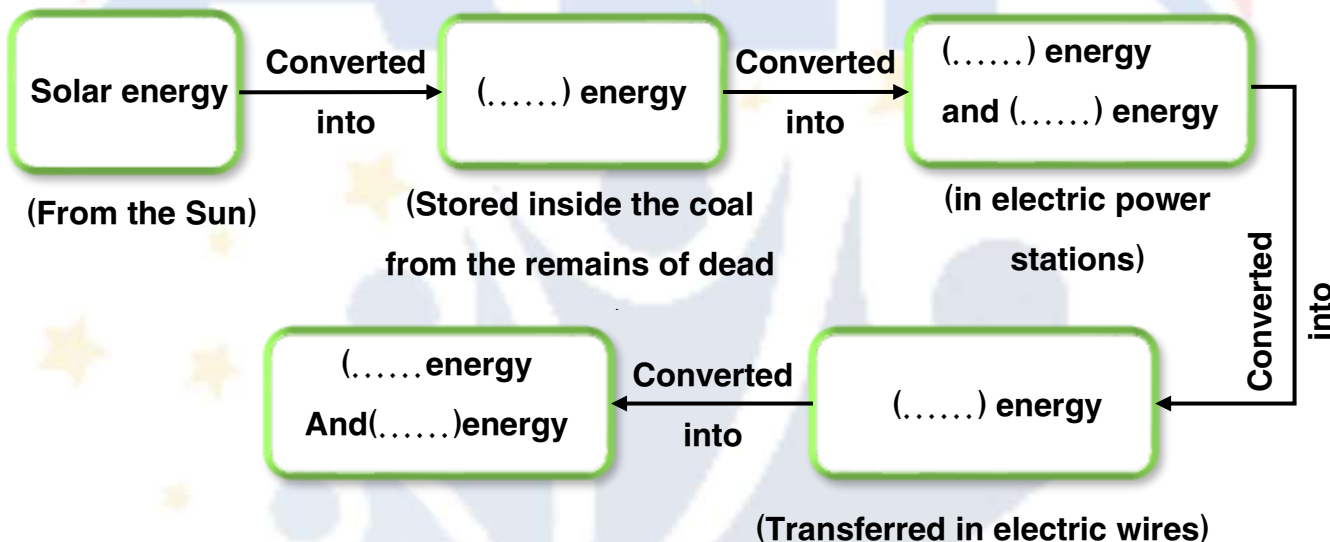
Solar energy

Converted into

(……) energy

Converted into

(……) energy and (……) energy

(From the Sun)

(Stored inside the coal from the remains of dead

(in electric power stations)

Converted into

(……energy And(……)energy

Converted into

(……) energy

(Transferred in electric wires)